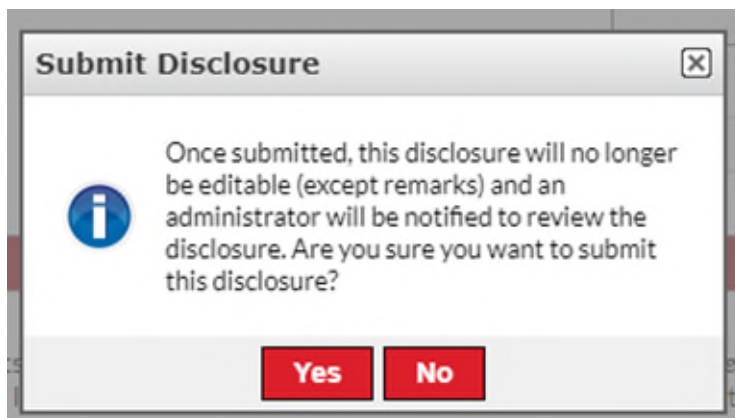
Submit Disclosure

Once submitted, this disclosure will no longer be editable (except remarks) and an administrator will be notified to review the disclosure. Are you sure you want to submit this disclosure?

Yes No